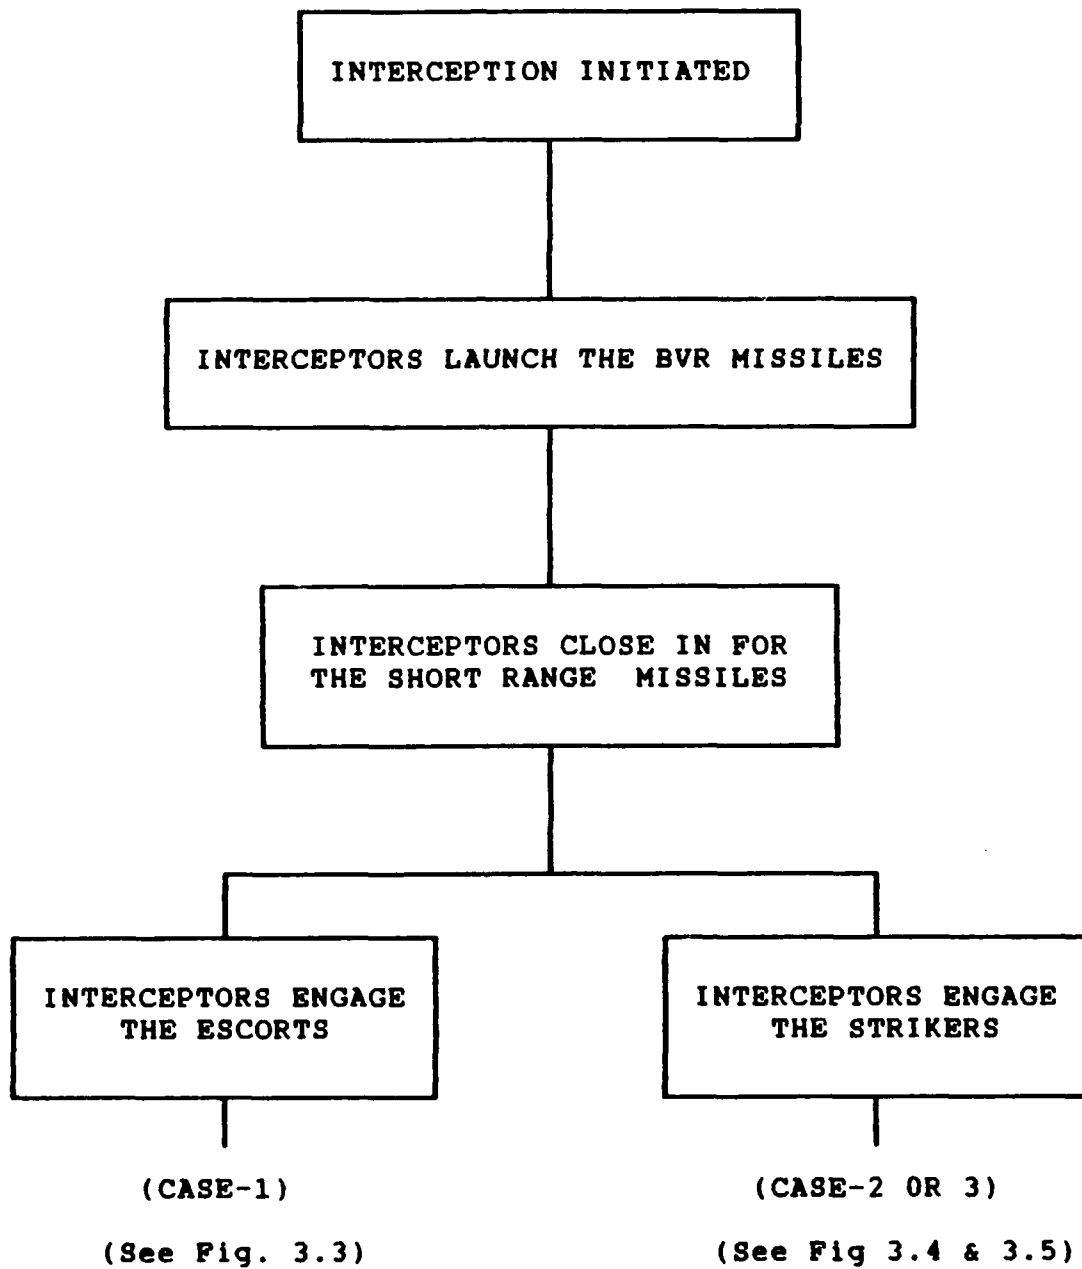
INTERCEPTION INITIATED

INTERCEPTORS LAUNCH THE BVR MISSILES

INTERCEPTORS CLOSE IN FOR THE SHORT RANGE MISSILES

INTERCEPTORS ENGAGE THE ESCORTS

INTERCEPTORS ENGAGE THE STRIKERS

(CASE-1)

(See Fig. 3.3)

(CASE-2 OR 3)

(See Fig 3.4 & 3.5)